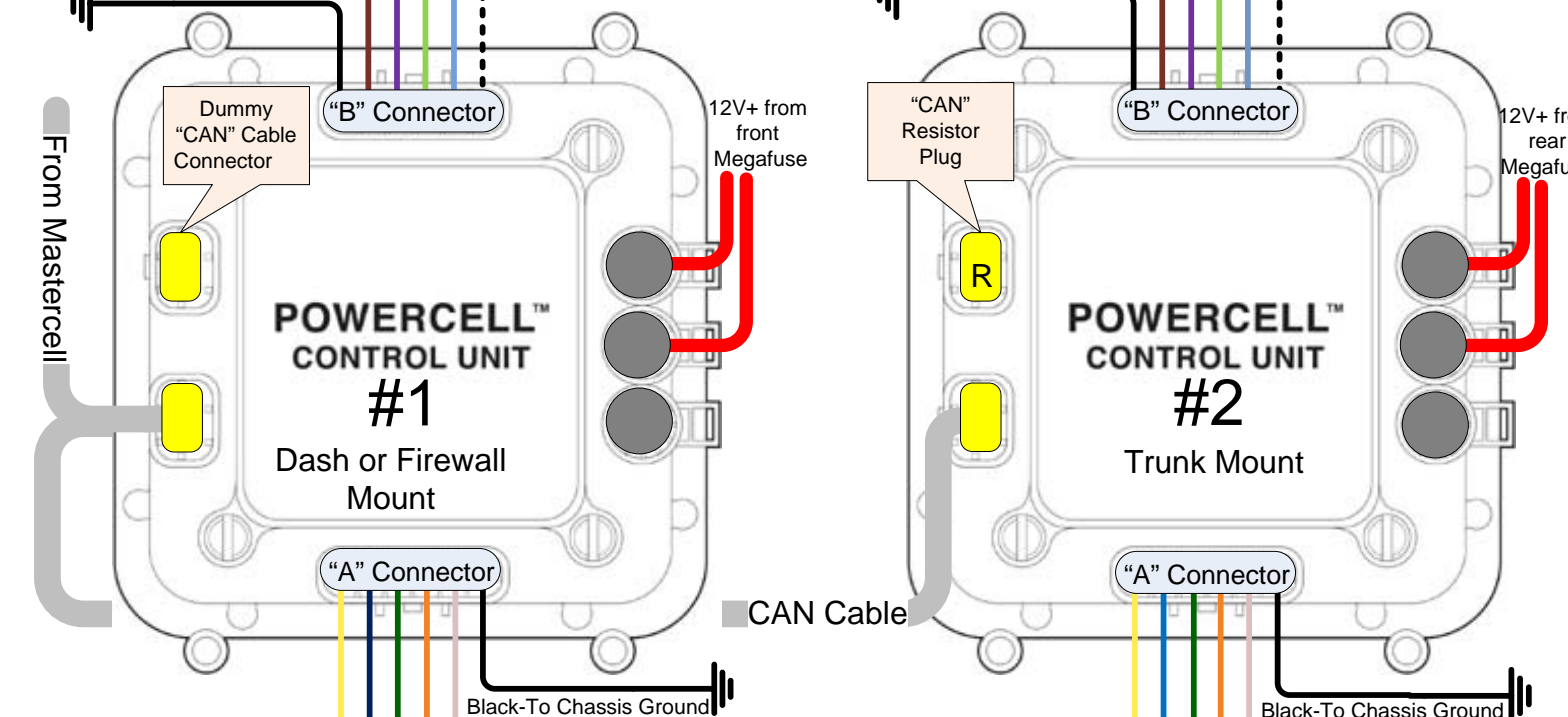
From Mastercell

Dummy "CAN" Cable Connector

"B" Connector

12V+ from front Megafuse

POWERCELL™ CONTROL UNIT

#1

Dash or Firewall Mount

"A" Connector

Black-To Chassis Ground

CAN Cable

"CAN" Resistor Plug

R

"B" Connector

12V+ fr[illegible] rear Megafu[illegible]

POWERCELL™ CONTROL UNIT

#2

Trunk Mount

"A" Connector

Black-To Chassis Ground